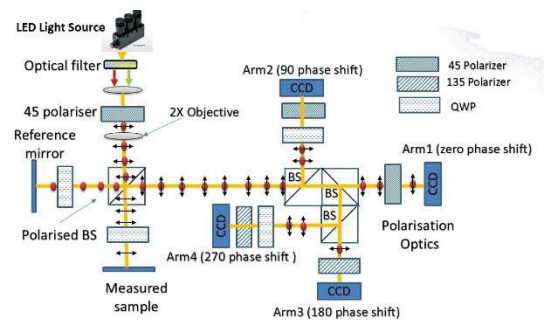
LED Light Source

Optical filter

45 polariser

2X Objective

Reference mirror

Polarised BS

Measured sample

Arm2 (90 phase shift)

CCD

45 Polarizer

135 Polarizer

QWP

Arm1 (zero phase shift)

CCD

BS

BS

BS

Polarisation Optics

CCD

Arm4 (270 phase shift )

CCD

Arm3 (180 phase shift)